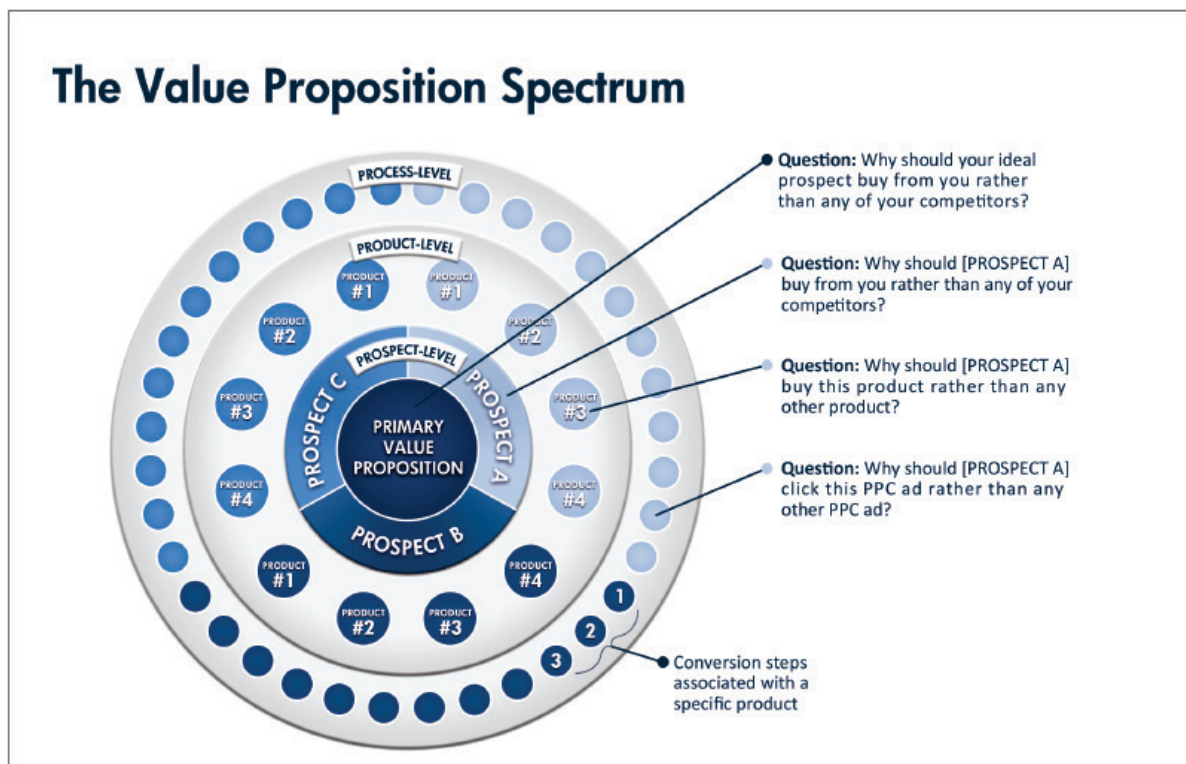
The Value Proposition Spectrum

PROCESS-LEVEL

PRODUCT-LEVEL

PRODUCT #1

PRODUCT #1

PRODUCT #2

PRODUCT #2

PROSPECT-LEVEL

PRODUCT #3

PRODUCT #3

PROSPECT C

PRIMARY VALUE PROPOSITION

PROSPECT A

PRODUCT #4

PRODUCT #4

PROSPECT B

PRODUCT #1

PRODUCT #4

PRODUCT #2

PRODUCT #3

1

2

3

Question: Why should your ideal prospect buy from you rather than any of your competitors?

Question: Why should [PROSPECT A] buy from you rather than any of your competitors?

Question: Why should [PROSPECT A] buy this product rather than any other product?

Question: Why should [PROSPECT A] click this PPC ad rather than any other PPC ad?

Conversion steps associated with a specific product